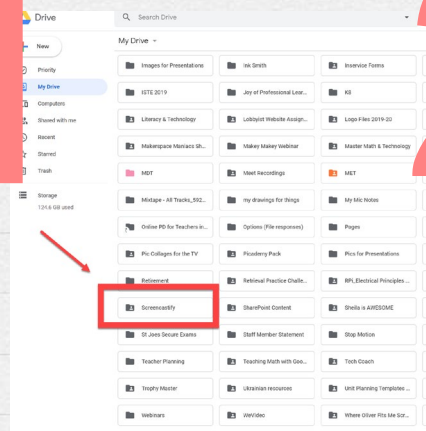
Drive

Search Drive

New

Priority

My Drive

Computers

Shared with me

Recent

Starred

Trash

Storage

124.8 GB used

My Drive

Images for Presentations

Ink Smith

Inservice Forms

ISTE 2019

Joy of Professional Lear...

K8

Literacy & Technology

Lobbyist Website Assign...

Logo Files 2019-20

Makerspace Maniacs Sh...

Makey Makey Webinar

Master Math & Technology

MDT

Meet Recordings

MET

Mixtape - All Tracks_592...

my drawings for things

My Mic Notes

Online PD for Teachers in...

Options (File responses)

Pages

Pic Collages for the TV

Picoderry Pack

Pics for Presentations

Retirement

Retrieval Practice Challe...

RPI_Electrical Principles ...

Screencastify

SharePoint Content

Sheila is AWESOME

St Joes Secure Exams

Staff Member Statement

Stop Motion

Teacher Planning

Teaching Math with Goo...

Tech Coach

Trophy Master

Ukrainian resources

Unit Planning Templates ...

Webinars

WeVideo

Where Oliver Fits Me Scr...